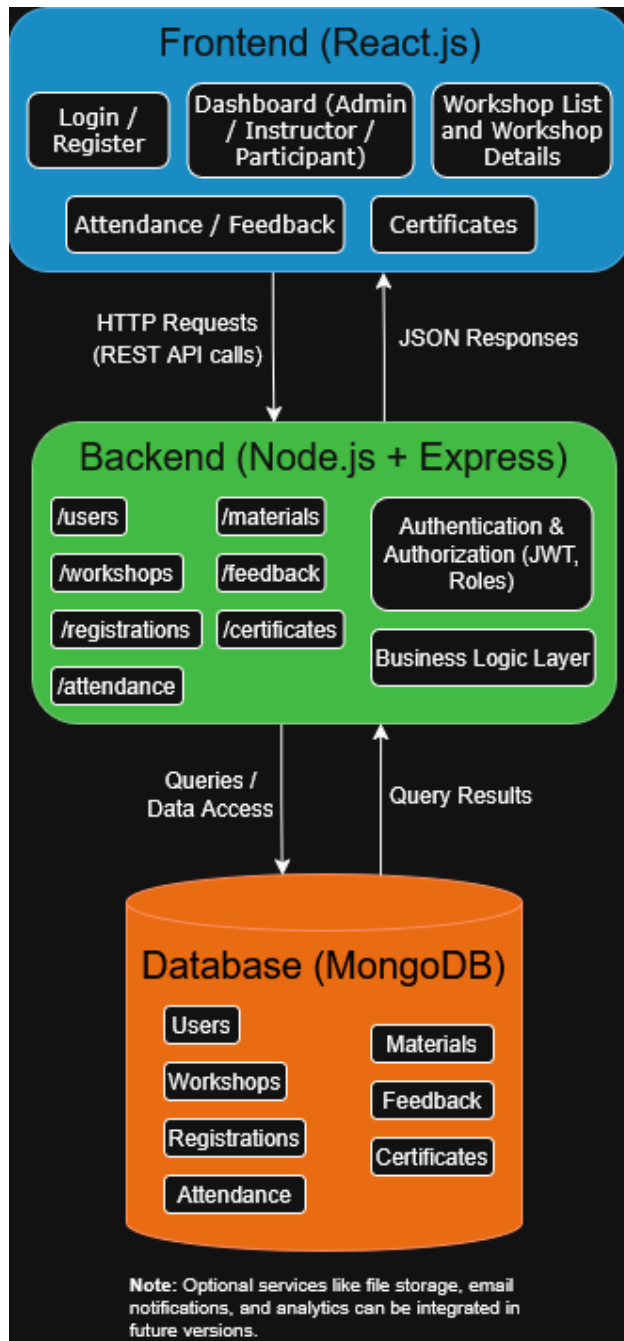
Frontend (React.js)

Login / Register

Dashboard (Admin / Instructor / Participant)

Workshop List and Workshop Details

Attendance / Feedback

Certificates

HTTP Requests (REST API calls)

JSON Responses

Backend (Node.js + Express)

/users

/workshops

/registrations

/attendance

/materials

/feedback

/certificates

Authentication & Authorization (JWT, Roles)

Business Logic Layer

Queries / Data Access

Query Results

Database (MongoDB)

Users

Workshops

Registrations

Attendance

Materials

Feedback

Certificates

Note: Optional services like file storage, email notifications, and analytics can be integrated in future versions.